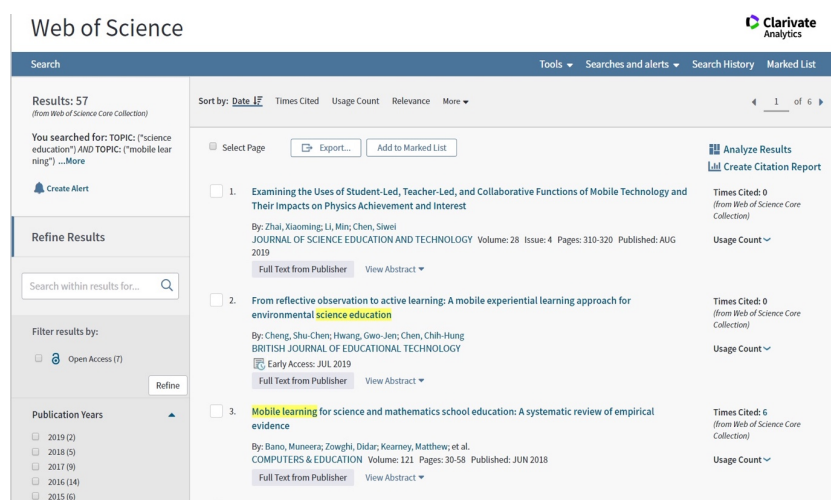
Web of Science

Clarivate Analytics

Search

Tools ▾ Searches and alerts ▾ Search History Marked List

Results: 57
(from Web of Science Core Collection)

You searched for: TOPIC: ("science education") AND TOPIC: ("mobile learning") ...More

Create Alert

Refine Results

Search within results for...

Filter results by:

Open Access (7)

Refine

Publication Years

2019 (2)
2018 (5)
2017 (9)
2016 (14)
2015 (6)

Sort by: Date Times Cited Usage Count Relevance More ▾

◀ 1 of 6 ▶

Select Page Export... Add to Marked List

Analyze Results
Create Citation Report

1. Examining the Uses of Student-Led, Teacher-Led, and Collaborative Functions of Mobile Technology and Their Impacts on Physics Achievement and Interest
By: Zhai, Xiaoming; Li, Min; Chen, Siwei
JOURNAL OF SCIENCE EDUCATION AND TECHNOLOGY Volume: 28 Issue: 4 Pages: 310-320 Published: AUG 2019
Full Text from Publisher View Abstract ▾

Times Cited: 0
(from Web of Science Core Collection)
Usage Count

2. From reflective observation to active learning: A mobile experiential learning approach for environmental science education
By: Cheng, Shu-Chen; Hwang, Gwo-Jen; Chen, Chih-Hung
BRITISH JOURNAL OF EDUCATIONAL TECHNOLOGY
Early Access: JUL 2019
Full Text from Publisher View Abstract ▾

Times Cited: 0
(from Web of Science Core Collection)
Usage Count

3. Mobile learning for science and mathematics school education: A systematic review of empirical evidence
By: Bano, Muneera; Zowghi, Didar; Kearney, Matthew; et al.
COMPUTERS & EDUCATION Volume: 121 Pages: 30-58 Published: JUN 2018
Full Text from Publisher View Abstract ▾

Times Cited: 6
(from Web of Science Core Collection)
Usage Count